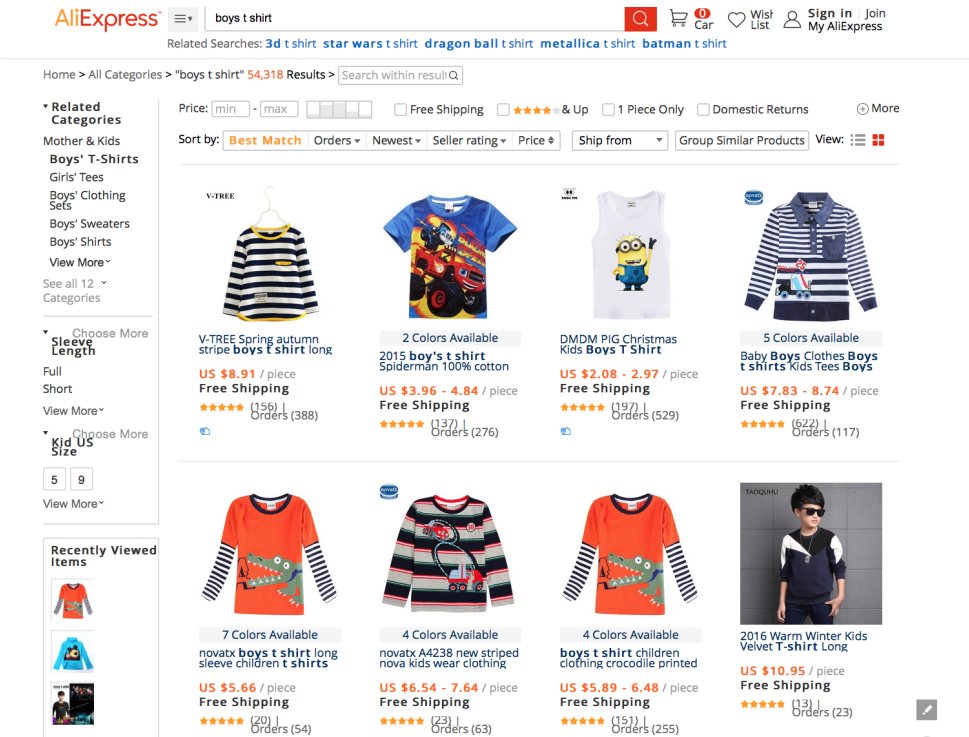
AliExpress

boys t shirt

0 Cart   Wish List   Sign in | Join My AliExpress

Related Searches: 3d t shirt star wars t shirt dragon ball t shirt metallica t shirt batman t shirt

Home > All Categories > "boys t shirt" 54,318 Results > Search within results

Related Categories

Mother & Kids

Boys' T-Shirts

Girls' Tees

Boys' Clothing Sets

Boys' Sweaters

Boys' Shirts

View More

See all 12 Categories

Sleeve Length Choose More

Full

Short

View More

Kid US Size Choose More

5 9

View More

Recently Viewed Items

Price: min - max

Free Shipping

& Up

1 Piece Only

Domestic Returns

More

Sort by: Best Match Orders Newest Seller rating Price

Ship from

Group Similar Products

View:

V-TREE

V-TREE Spring autumn stripe boys t shirt long

US $8.91 / piece

Free Shipping

(156) | Orders (388)

2 Colors Available

2015 boy's t shirt Spiderman 100% cotton

US $3.96 - 4.84 / piece

Free Shipping

(137) | Orders (276)

DMDM PIG Christmas Kids Boys T Shirt

US $2.08 - 2.97 / piece

Free Shipping

(197) | Orders (529)

novatx

5 Colors Available

Baby Boys Clothes Boys t shirts Kids Tees Boys

US $7.83 - 8.74 / piece

Free Shipping

(622) | Orders (117)

7 Colors Available

novatx boys t shirt long sleeve children t shirts

US $5.66 / piece

Free Shipping

(20) | Orders (54)

novatx

4 Colors Available

novatx A4238 new striped nova kids wear clothing

US $6.54 - 7.64 / piece

Free Shipping

Orders (63)

4 Colors Available

boys t shirt children clothing crocodile printed

US $5.89 - 6.48 / piece

Free Shipping

(151) | Orders (255)

TAOQUHU

2016 Warm Winter Kids Velvet T-shirt Long

US $10.95 / piece

Free Shipping

(13) | Orders (23)